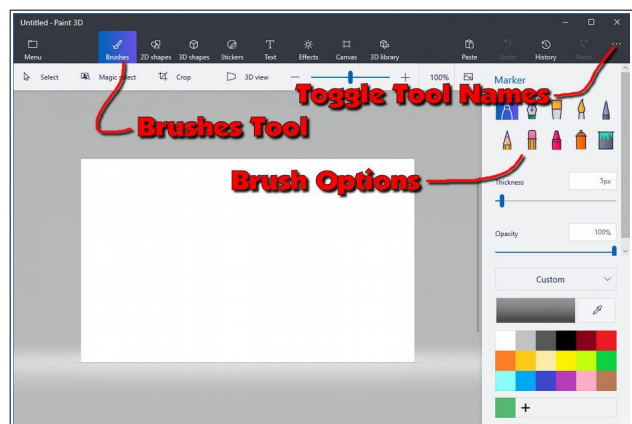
Untitled - Paint 3D

Menu
Brushes
2D shapes
3D shapes
Stickers
Text
Effects
Canvas
3D library
Paste
Undo
History
Redo
...

Select
Magic select
Crop
3D view
100%

Toggle Tool Names

Marker

Brushes Tool

Brush Options

Thickness
5px

Opacity
100%

Custom

+